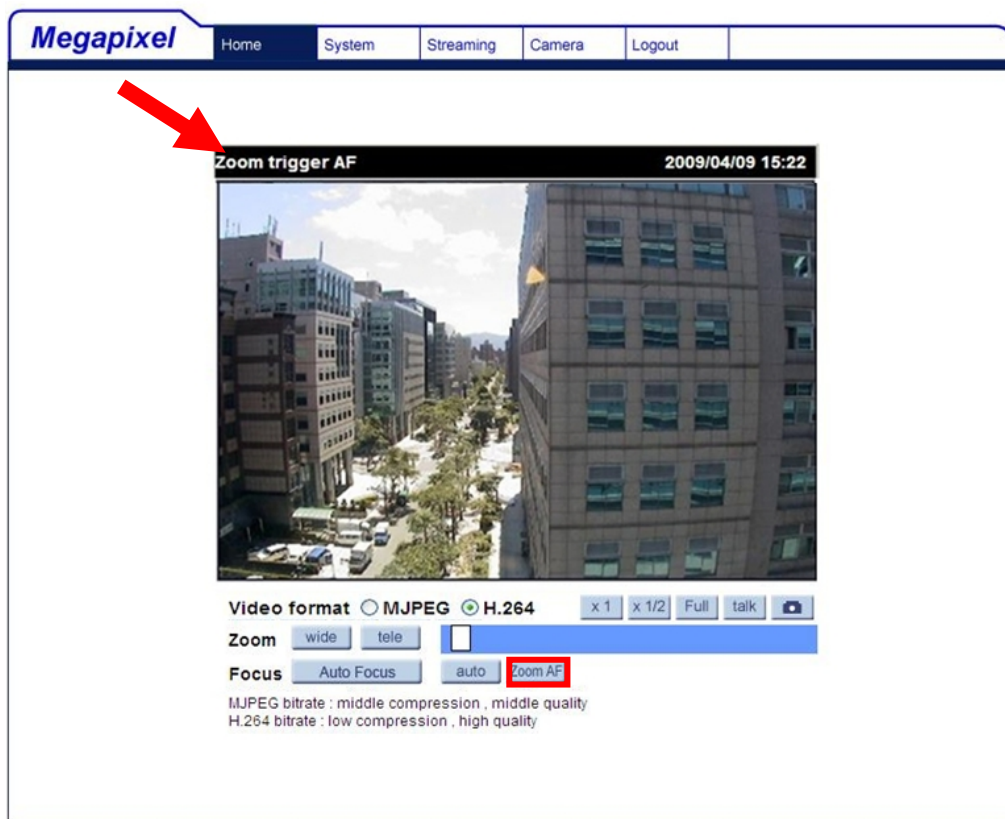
Megapixel

Home System Streaming Camera Logout

Zoom trigger AF 2009/04/09 15:22

Video format MJPEG H.264 x 1 x 1/2 Full talk

Zoom wide tele

Focus Auto Focus auto Zoom AF

MJPEG bitrate : middle compression , middle quality
H.264 bitrate : low compression , high quality